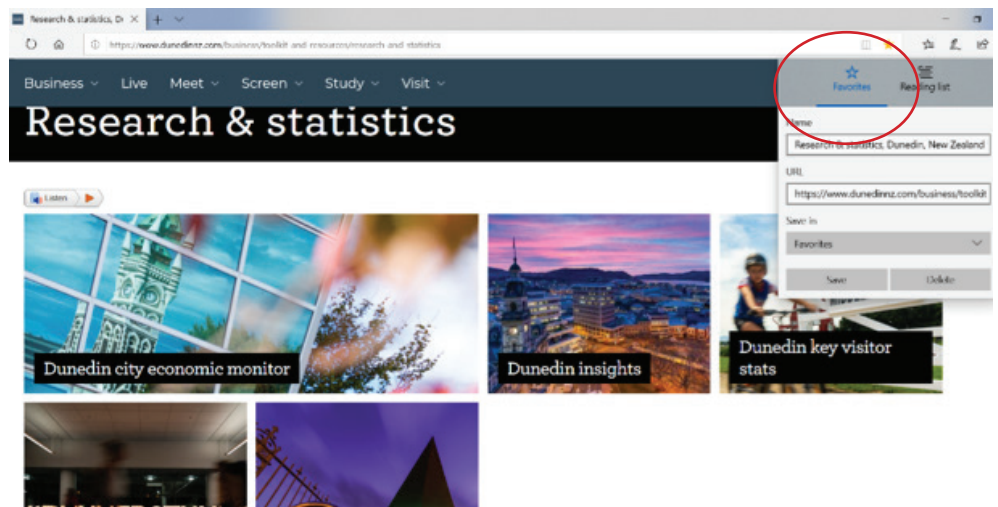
Research & statistics, D

https://www.dunedinnz.com/business/toolkit-and-resources/research-and-statistics

Business Live Meet Screen Study Visit

Research & statistics

Listen

Favorites Reading list

Name
Research & statistics, Dunedin, New Zealand

URL
https://www.dunedinnz.com/business/toolkit

Save in
Favorites

Save Delete

Dunedin city economic monitor

Dunedin insights

Dunedin key visitor stats

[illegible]